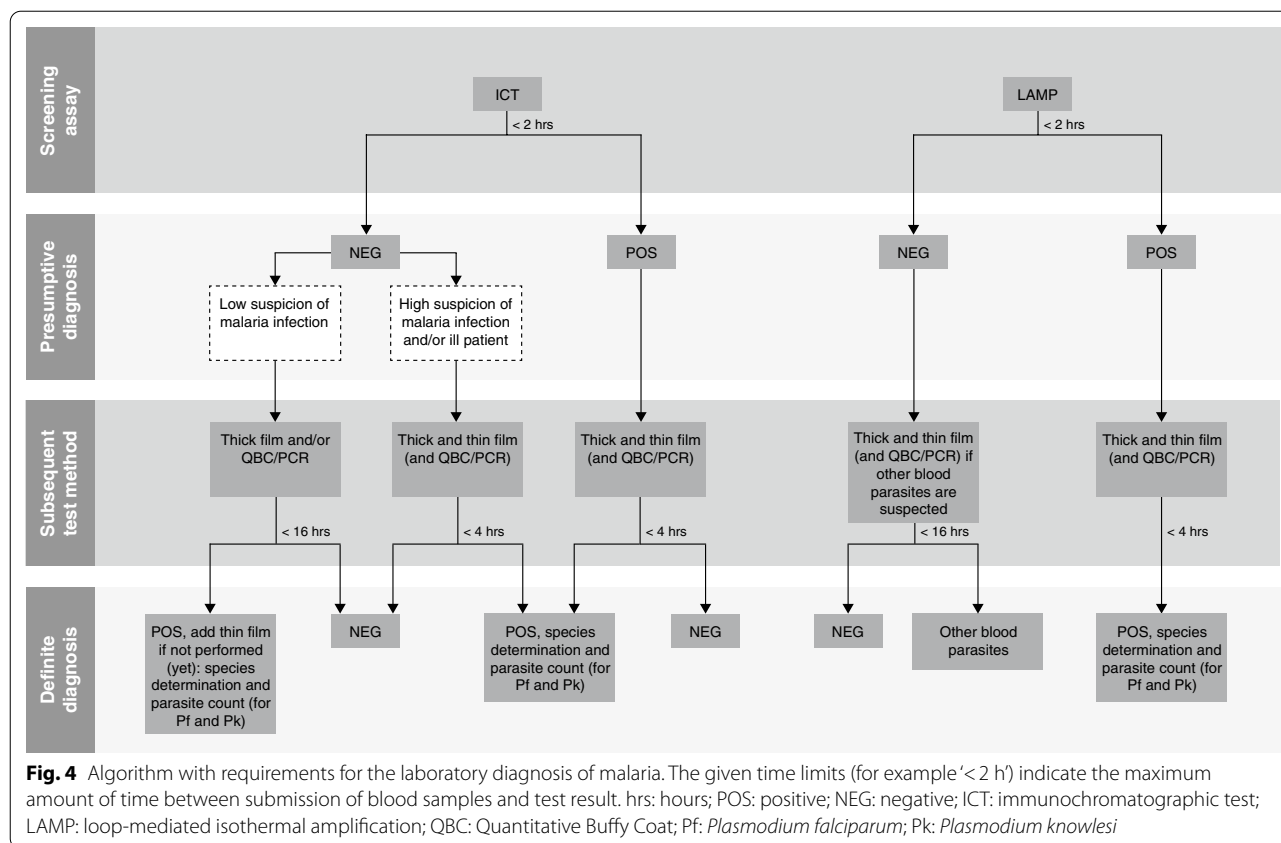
Screening assay

ICT

< 2 hrs

LAMP

< 2 hrs

Presumptive diagnosis

NEG

Low suspicion of malaria infection

High suspicion of malaria infection and/or ill patient

POS

NEG

POS

Subsequent test method

Thick film and/or QBC/PCR

< 16 hrs

Thick and thin film (and QBC/PCR)

< 4 hrs

Thick and thin film (and QBC/PCR)

< 4 hrs

Thick and thin film (and QBC/PCR) if other blood parasites are suspected

< 16 hrs

Thick and thin film (and QBC/PCR)

< 4 hrs

Definite diagnosis

POS, add thin film if not performed (yet): species determination and parasite count (for Pf and Pk)

NEG

POS, species determination and parasite count (for Pf and Pk)

NEG

NEG

Other blood parasites

POS, species determination and parasite count (for Pf and Pk)

**Fig. 4** Algorithm with requirements for the laboratory diagnosis of malaria. The given time limits (for example '< 2 h') indicate the maximum amount of time between submission of blood samples and test result. hrs: hours; POS: positive; NEG: negative; ICT: immunochromatographic test; LAMP: loop-mediated isothermal amplification; QBC: Quantitative Buffy Coat; Pf: *Plasmodium falciparum*; Pk: *Plasmodium knowlesi*